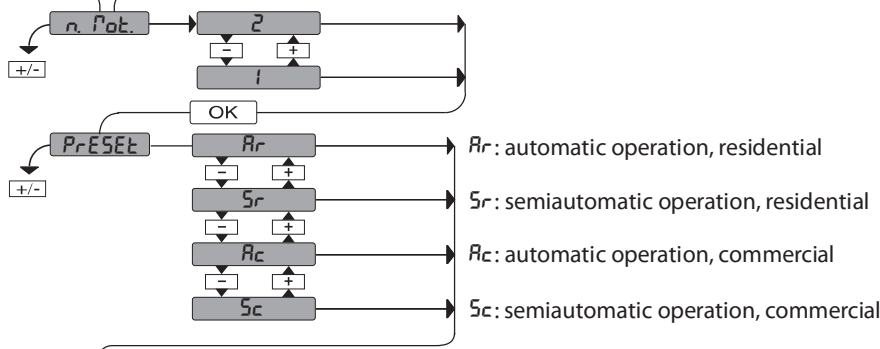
n. Mot.
2
−
+
1
+/-
OK
PrESEt
Ar
−
+
Sr
−
+
Ac
−
+
Sc
+/-
Ar: automatic operation, residential
Sr: semiautomatic operation, residential
Ac: automatic operation, commercial
Sc: semiautomatic operation, commercial